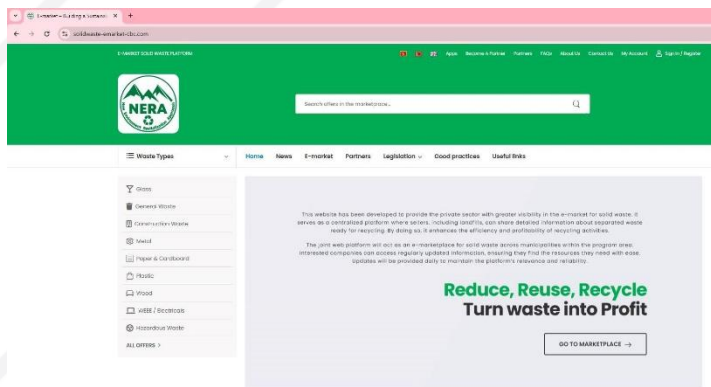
E-market – Building a Sustaina ✕ +

solidwaste-emarket-cbc.com

E-MARKET SOLID WASTE PLATFORM

Apps Become a Partner Partners FAQs About Us Contact Us My Account Sign In / Register

NERA

Search offers in the marketplace...

Waste Types

Home News E-market Partners Legislation Good practices Useful links

Glass
General Waste
Construction Waste
Metal
Paper & Cardboard
Plastic
Wood
WEEE / Electricals
Hazardous Waste
ALL OFFERS >

This website has been developed to provide the private sector with greater visibility in the e-market for solid waste. It serves as a centralized platform where sellers, including landfills, can share detailed information about separated waste ready for recycling. By doing so, it enhances the efficiency and profitability of recycling activities.

The joint web platform will act as an e-marketplace for solid waste across municipalities within the program area. Interested companies can access regularly updated information, ensuring they find the resources they need with ease. Updates will be provided daily to maintain the platform's relevance and reliability.

Reduce, Reuse, Recycle
Turn waste into Profit

GO TO MARKETPLACE →